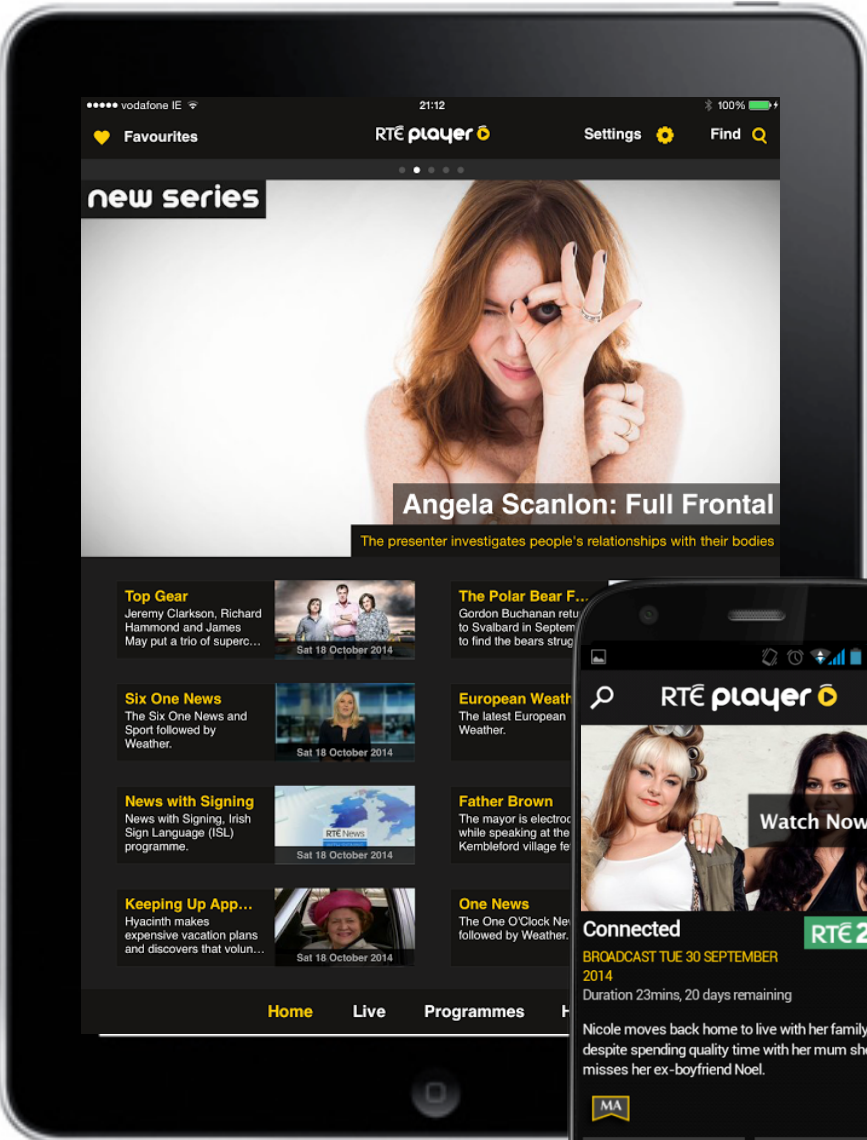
●●●●● vodafone IE 21:12 100%

Favourites RTÉ player Settings Find

new series

Angela Scanlon: Full Frontal

The presenter investigates people's relationships with their bodies

Top Gear
Jeremy Clarkson, Richard Hammond and James May put a trio of superc...
Sat 18 October 2014

The Polar Bear F...
Gordon Buchanan retu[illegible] to Svalbard in Septem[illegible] to find the bears strug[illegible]

Six One News
The Six One News and Sport followed by Weather.
Sat 18 October 2014

European Weath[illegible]
The latest European Weather.

News with Signing
News with Signing, Irish Sign Language (ISL) programme.
RTÉ News
Sat 18 October 2014

Father Brown
The mayor is electro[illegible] while speaking at the Kembleford village fe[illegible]

Keeping Up App...
Hyacinth makes expensive vacation plans and discovers that volun...
Sat 18 October 2014

One News
The One O'Clock Ne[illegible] followed by Weather.

Home Live Programmes H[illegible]

RTÉ player

Watch Now

Connected
RTÉ 2
BROADCAST TUE 30 SEPTEMBER 2014
Duration 23mins, 20 days remaining

Nicole moves back home to live with her family despite spending quality time with her mum she misses her ex-boyfriend Noel.

MA